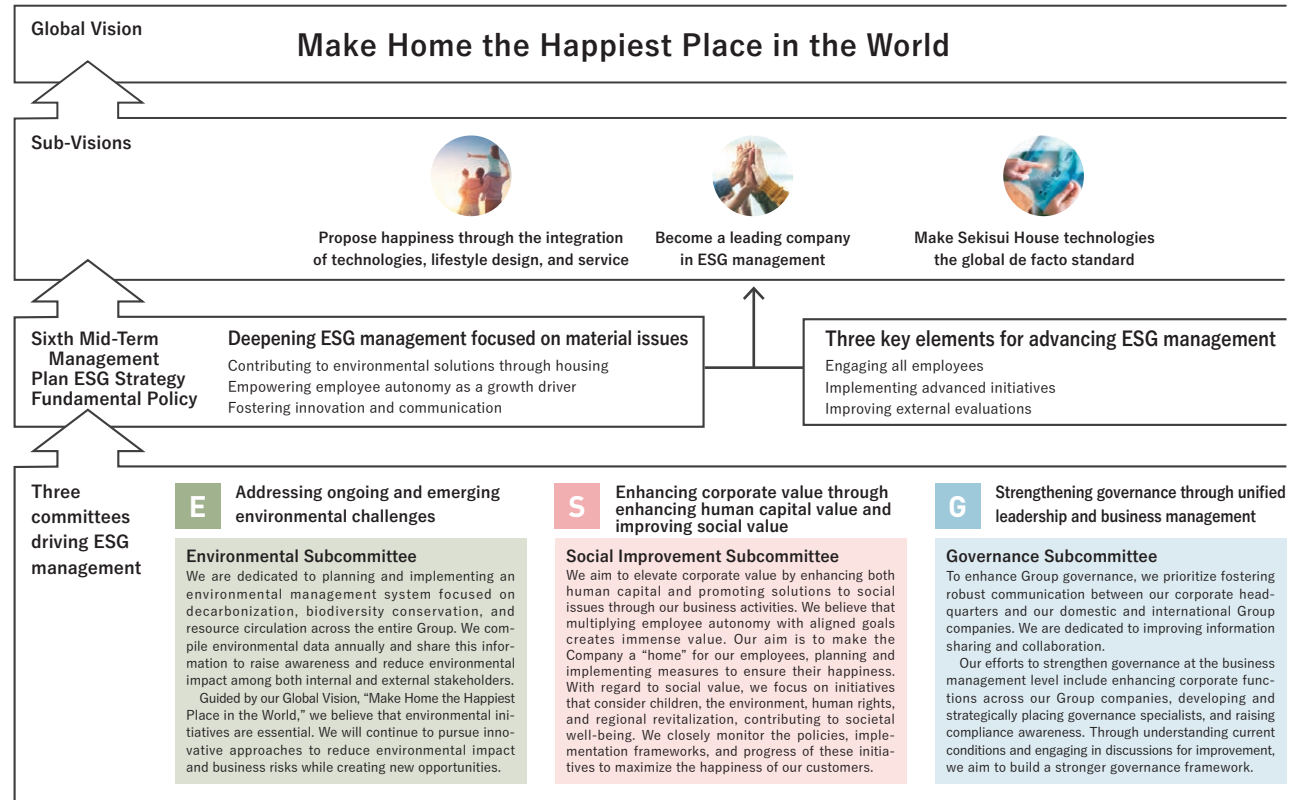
Global Vision

Make Home the Happiest Place in the World

Sub-Visions

Propose happiness through the integration of technologies, lifestyle design, and service

Become a leading company in ESG management

Make Sekisui House technologies the global de facto standard

Sixth Mid-Term Management Plan ESG Strategy Fundamental Policy

Deepening ESG management focused on material issues

Contributing to environmental solutions through housing
Empowering employee autonomy as a growth driver
Fostering innovation and communication

Three key elements for advancing ESG management

Engaging all employees
Implementing advanced initiatives
Improving external evaluations

Three committees driving ESG management

E Addressing ongoing and emerging environmental challenges

Environmental Subcommittee
We are dedicated to planning and implementing an environmental management system focused on decarbonization, biodiversity conservation, and resource circulation across the entire Group. We compile environmental data annually and share this information to raise awareness and reduce environmental impact among both internal and external stakeholders.
Guided by our Global Vision, “Make Home the Happiest Place in the World,” we believe that environmental initiatives are essential. We will continue to pursue innovative approaches to reduce environmental impact and business risks while creating new opportunities.

S Enhancing corporate value through enhancing human capital value and improving social value

Social Improvement Subcommittee
We aim to elevate corporate value by enhancing both human capital and promoting solutions to social issues through our business activities. We believe that multiplying employee autonomy with aligned goals creates immense value. Our aim is to make the Company a “home” for our employees, planning and implementing measures to ensure their happiness. With regard to social value, we focus on initiatives that consider children, the environment, human rights, and regional revitalization, contributing to societal well-being. We closely monitor the policies, implementation frameworks, and progress of these initiatives to maximize the happiness of our customers.

G Strengthening governance through unified leadership and business management

Governance Subcommittee
To enhance Group governance, we prioritize fostering robust communication between our corporate headquarters and our domestic and international Group companies. We are dedicated to improving information sharing and collaboration.
Our efforts to strengthen governance at the business management level include enhancing corporate functions across our Group companies, developing and strategically placing governance specialists, and raising compliance awareness. Through understanding current conditions and engaging in discussions for improvement, we aim to build a stronger governance framework.